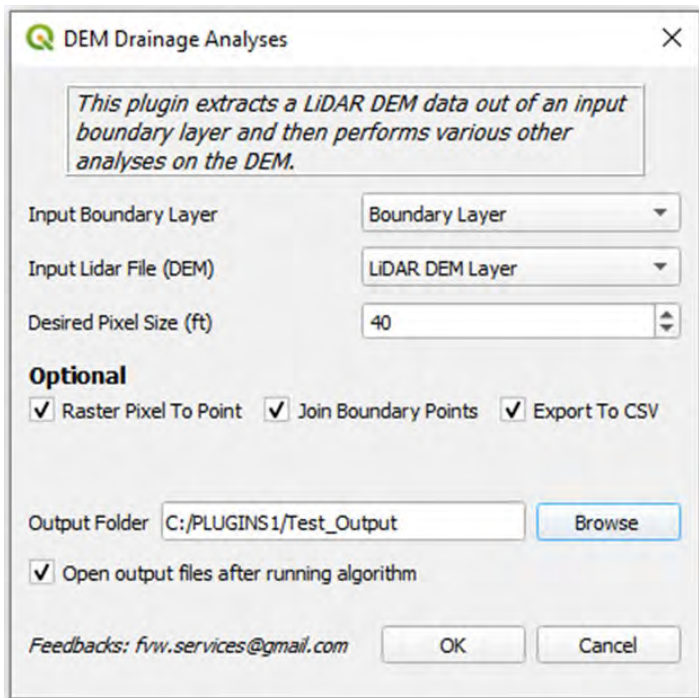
DEM Drainage Analyses

This plugin extracts a LiDAR DEM data out of an input boundary layer and then performs various other analyses on the DEM.

Input Boundary Layer
Boundary Layer

Input Lidar File (DEM)
LiDAR DEM Layer

Desired Pixel Size (ft)
40

Optional
Raster Pixel To Point
Join Boundary Points
Export To CSV

Output Folder
C:/PLUGINS1/Test_Output
Browse

Open output files after running algorithm

Feedbacks: fvw.services@gmail.com
OK
Cancel